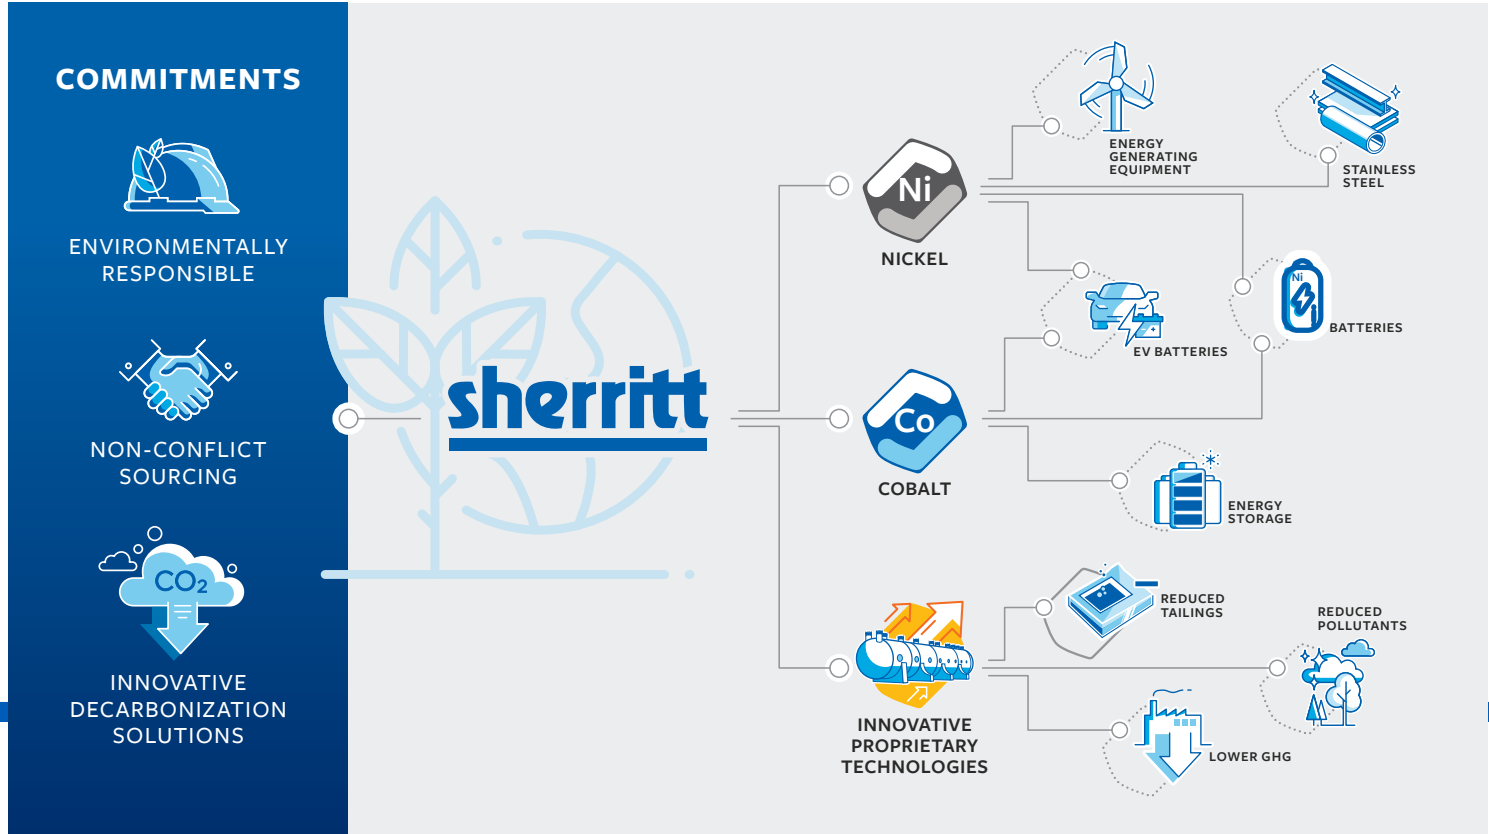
COMMITMENTS

ENVIRONMENTALLY RESPONSIBLE

NON-CONFLICT SOURCING

$CO_2$

INNOVATIVE DECARBONIZATION SOLUTIONS

sherritt

Ni

NICKEL

Co

COBALT

INNOVATIVE PROPRIETARY TECHNOLOGIES

ENERGY GENERATING EQUIPMENT

STAINLESS STEEL

EV BATTERIES

Ni

BATTERIES

ENERGY STORAGE

REDUCED TAILINGS

REDUCED POLLUTANTS

LOWER GHG